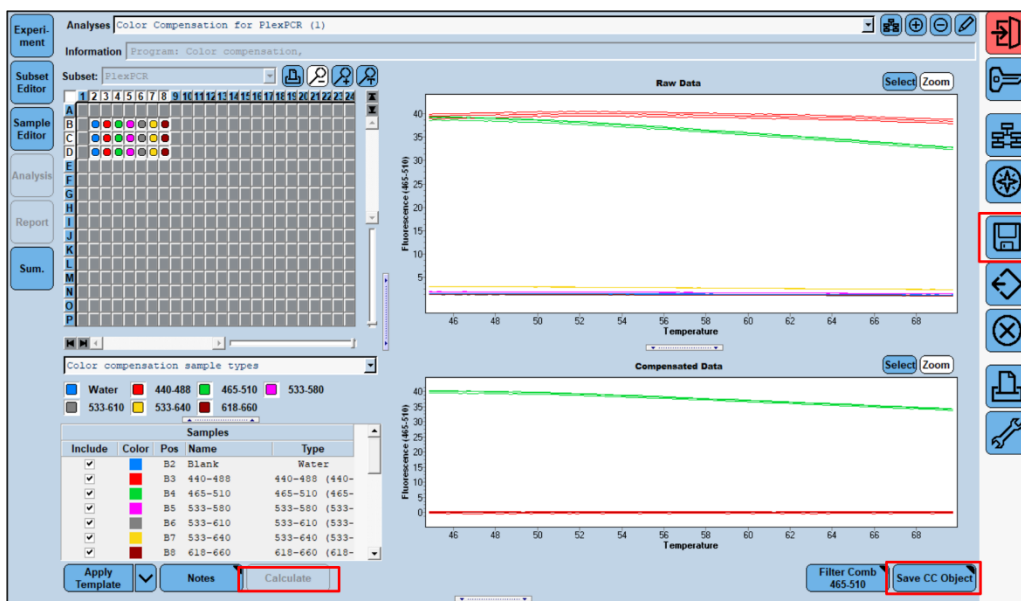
Experiment

Subset Editor

Sample Editor

Analysis

Report

Sum.

Analyses Color Compensation for PlexPCR (1)

Information Program: Color compensation,

Subset: PlexPCR

1 2 3 4 5 6 7 8 9 10 11 12 13 14 15 16 17 18 19 20 21 22 23 24

A B C D E F G H I J K L M N O P

Color compensation sample types

Water 440-488 465-510 533-580 533-610 533-640 618-660

Samples

| Include | Color | Pos | Name | Type |
|---|---|---|---|---|
| ✔ | | B2 | Blank | Water |
| ✔ | | B3 | 440-488 | 440-488 (440- |
| ✔ | | B4 | 465-510 | 465-510 (465- |
| ✔ | | B5 | 533-580 | 533-580 (533- |
| ✔ | | B6 | 533-610 | 533-610 (533- |
| ✔ | | B7 | 533-640 | 533-640 (533- |
| ✔ | | B8 | 618-660 | 618-660 (618- |

Apply Template

Notes

Calculate

Raw Data

Select Zoom

Fluorescence (465-510)

40 35 30 25 20 15 10 5

46 48 50 52 54 56 58 60 62 64 66 68

Temperature

Compensated Data

Select Zoom

Fluorescence (465-510)

40 35 30 25 20 15 10 5 0

46 48 50 52 54 56 58 60 62 64 66 68

Temperature

Filter Comb 465-510

Save CC Object